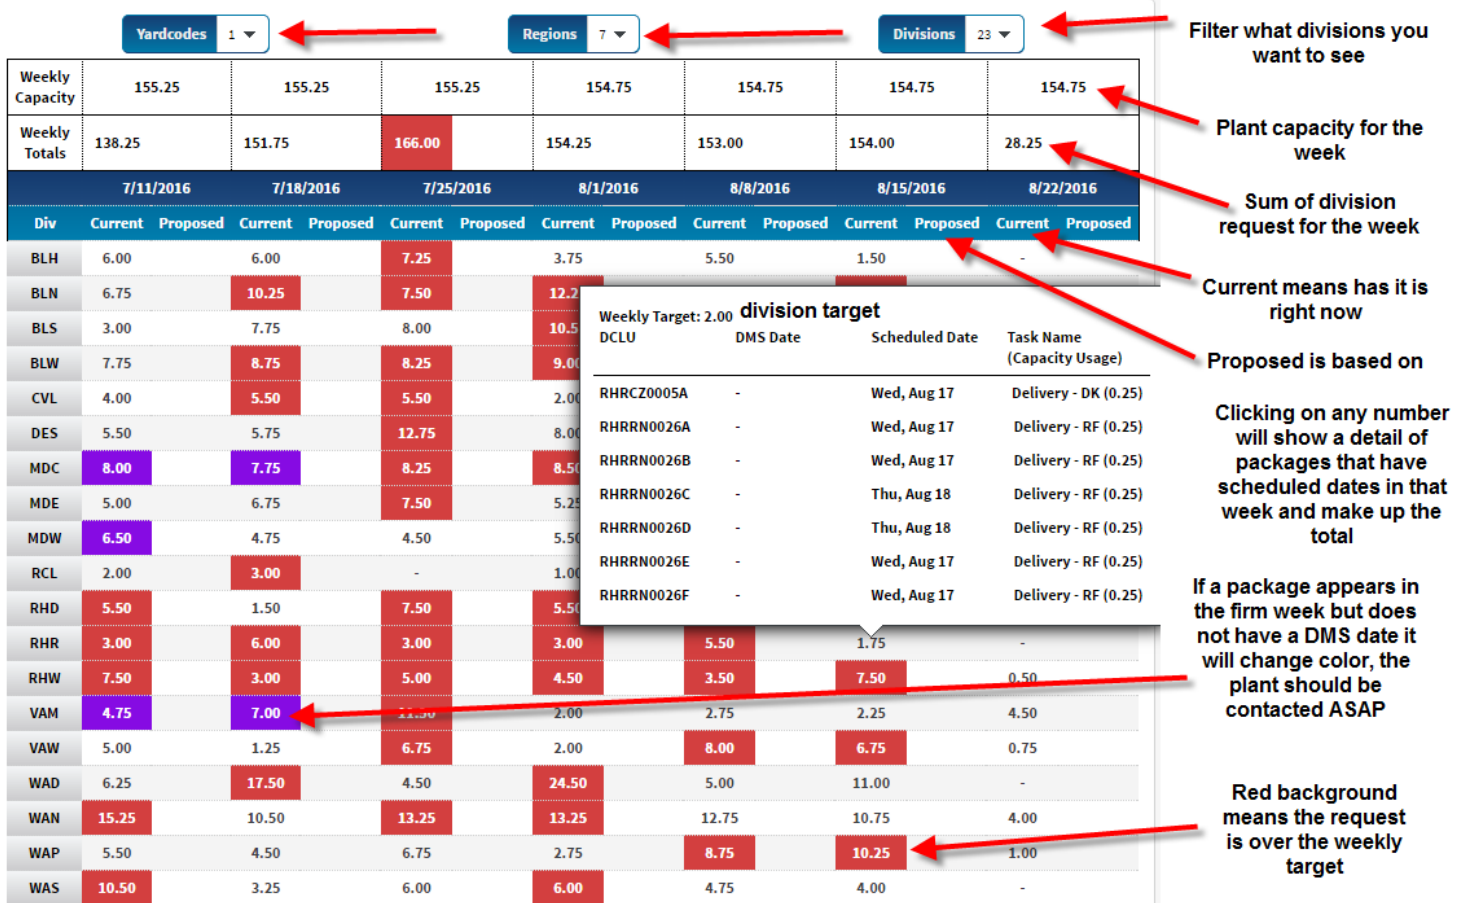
Yardcodes 1

Regions 7

Divisions 23

Filter what divisions you want to see

| Weekly Capacity | 155.25 | 155.25 | 155.25 | 154.75 | 154.75 | 154.75 | 154.75 |
|---|---|---|---|---|---|---|---|
| Weekly Totals | 138.25 | 151.75 | 166.00 | 154.25 | 153.00 | 154.00 | 28.25 |

Plant capacity for the week

Sum of division request for the week

| | 7/11/2016 | | 7/18/2016 | | 7/25/2016 | | 8/1/2016 | | 8/8/2016 | | 8/15/2016 | | 8/22/2016 | |
|---|---|---|---|---|---|---|---|---|---|---|---|---|---|---|
| Div | Current | Proposed | Current | Proposed | Current | Proposed | Current | Proposed | Current | Proposed | Current | Proposed | Current | Proposed |
| BLH | 6.00 | | 6.00 | | 7.25 | | 3.75 | | 5.50 | | 1.50 | | - | |
| BLN | 6.75 | | 10.25 | | 7.50 | | 12.2 | | | | | | | |
| BLS | 3.00 | | 7.75 | | 8.00 | | 10.5 | | | | | | | |
| BLW | 7.75 | | 8.75 | | 8.25 | | 9.00 | | | | | | | |
| CVL | 4.00 | | 5.50 | | 5.50 | | 2.00 | | | | | | | |
| DES | 5.50 | | 5.75 | | 12.75 | | 8.00 | | | | | | | |
| MDC | 8.00 | | 7.75 | | 8.25 | | 8.50 | | | | | | | |
| MDE | 5.00 | | 6.75 | | 7.50 | | 5.25 | | | | | | | |
| MDW | 6.50 | | 4.75 | | 4.50 | | 5.50 | | | | | | | |
| RCL | 2.00 | | 3.00 | | - | | 1.00 | | | | | | | |
| RHD | 5.50 | | 1.50 | | 7.50 | | 5.50 | | | | | | | |
| RHR | 3.00 | | 6.00 | | 3.00 | | 3.00 | | 5.50 | | 1.75 | | - | |
| RHW | 7.50 | | 3.00 | | 5.00 | | 4.50 | | 3.50 | | 7.50 | | 0.50 | |
| VAM | 4.75 | | 7.00 | | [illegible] | | 2.00 | | 2.75 | | 2.25 | | 4.50 | |
| VAW | 5.00 | | 1.25 | | 6.75 | | 2.00 | | 8.00 | | 6.75 | | 0.75 | |
| WAD | 6.25 | | 17.50 | | 4.50 | | 24.50 | | 5.00 | | 11.00 | | - | |
| WAN | 15.25 | | 10.50 | | 13.25 | | 13.25 | | 12.75 | | 10.75 | | 4.00 | |
| WAP | 5.50 | | 4.50 | | 6.75 | | 2.75 | | 8.75 | | 10.25 | | 1.00 | |
| WAS | 10.50 | | 3.25 | | 6.00 | | 6.00 | | 4.75 | | 4.00 | | - | |

Weekly Target: 2.00 division target

| DCLU | DMS Date | Scheduled Date | Task Name (Capacity Usage) |
|---|---|---|---|
| RHRCZ0005A | - | Wed, Aug 17 | Delivery - DK (0.25) |
| RHRRN0026A | - | Wed, Aug 17 | Delivery - RF (0.25) |
| RHRRN0026B | - | Wed, Aug 17 | Delivery - RF (0.25) |
| RHRRN0026C | - | Thu, Aug 18 | Delivery - RF (0.25) |
| RHRRN0026D | - | Thu, Aug 18 | Delivery - RF (0.25) |
| RHRRN0026E | - | Wed, Aug 17 | Delivery - RF (0.25) |
| RHRRN0026F | - | Wed, Aug 17 | Delivery - RF (0.25) |

Current means has it is right now

Proposed is based on

Clicking on any number will show a detail of packages that have scheduled dates in that week and make up the total

If a package appears in the firm week but does not have a DMS date it will change color, the plant should be contacted ASAP

Red background means the request is over the weekly target